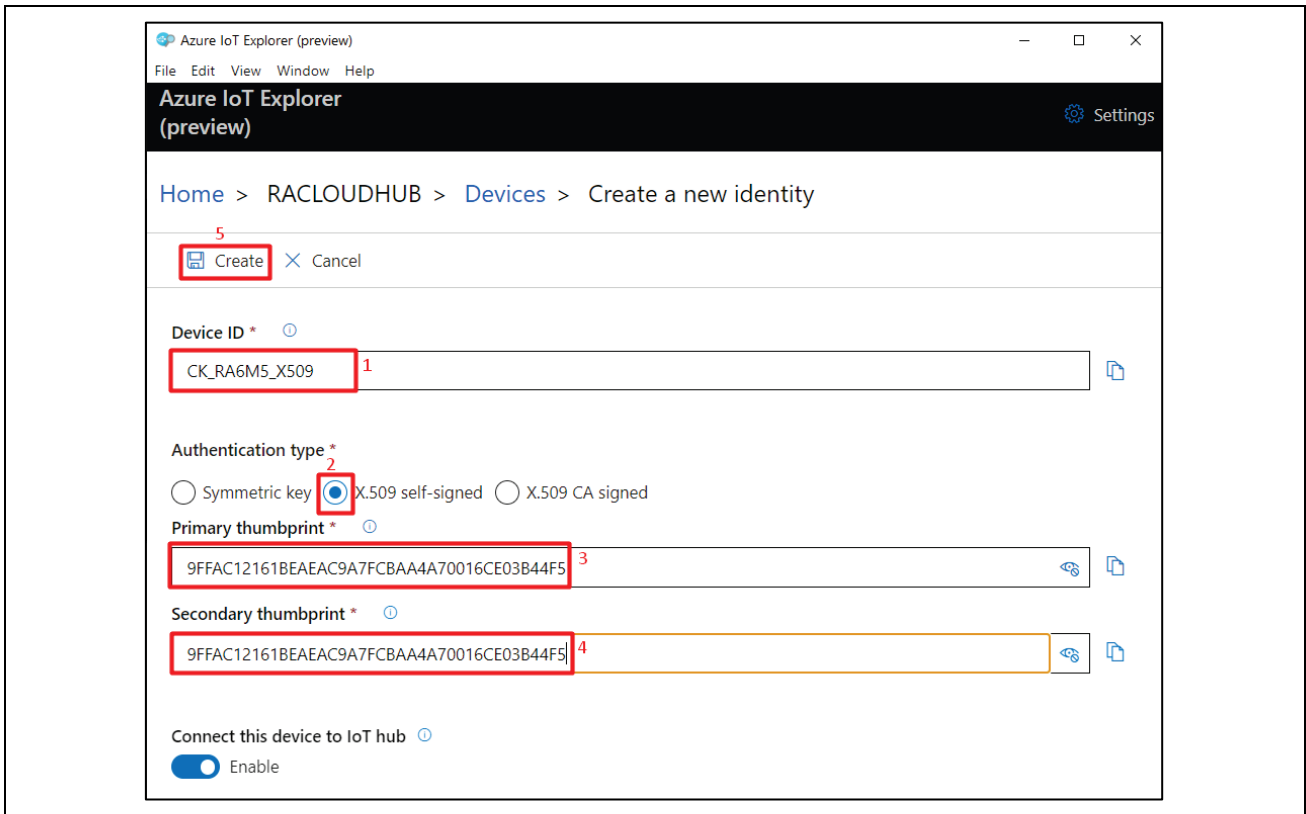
Azure IoT Explorer (preview)

File Edit View Window Help

Azure IoT Explorer (preview)

Settings

Home > RACLOUDHUB > Devices > Create a new identity

5

Create × Cancel

Device ID *

CK_RA6M5_X509 1

Authentication type *

2

Symmetric key X.509 self-signed X.509 CA signed

Primary thumbprint *

9FFAC12161BEAEAC9A7FCBAA4A70016CE03B44F5 3

Secondary thumbprint *

9FFAC12161BEAEAC9A7FCBAA4A70016CE03B44F5 4

Connect this device to IoT hub

Enable